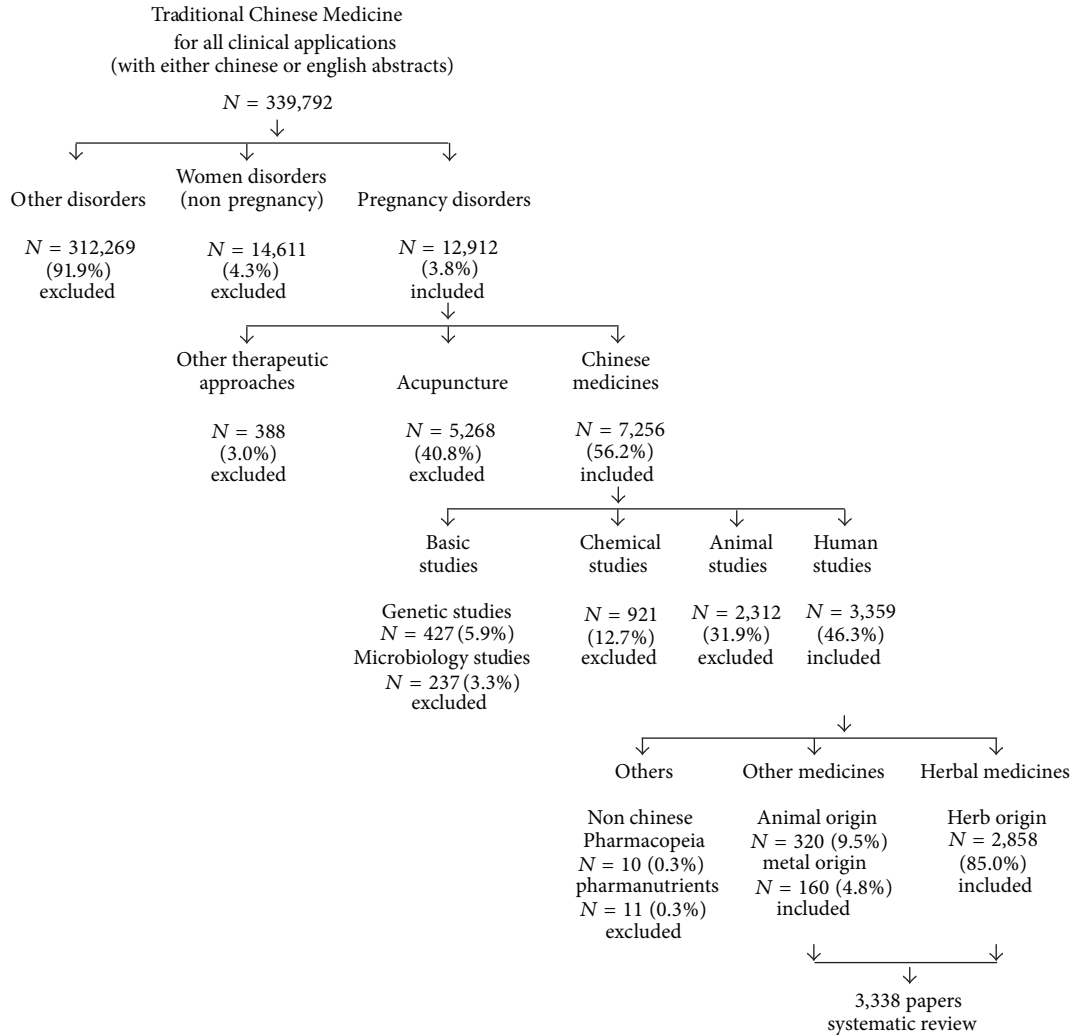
Traditional Chinese Medicine
for all clinical applications
(with either chinese or english abstracts)

$N = 339{,}792$

Other disorders

$N = 312{,}269$
(91.9%)
excluded

Women disorders
(non pregnancy)

$N = 14{,}611$
(4.3%)
excluded

Pregnancy disorders

$N = 12{,}912$
(3.8%)
included

Other therapeutic approaches

$N = 388$
(3.0%)
excluded

Acupuncture

$N = 5{,}268$
(40.8%)
excluded

Chinese medicines

$N = 7{,}256$
(56.2%)
included

Basic studies

Genetic studies
$N = 427$ (5.9%)
Microbiology studies
$N = 237$ (3.3%)
excluded

Chemical studies

$N = 921$
(12.7%)
excluded

Animal studies

$N = 2{,}312$
(31.9%)
excluded

Human studies

$N = 3{,}359$
(46.3%)
included

Others

Non chinese
Pharmacopeia
$N = 10$ (0.3%)
pharmanutrients
$N = 11$ (0.3%)
excluded

Other medicines

Animal origin
$N = 320$ (9.5%)
metal origin
$N = 160$ (4.8%)
included

Herbal medicines

Herb origin
$N = 2{,}858$
(85.0%)
included

3,338 papers
systematic review